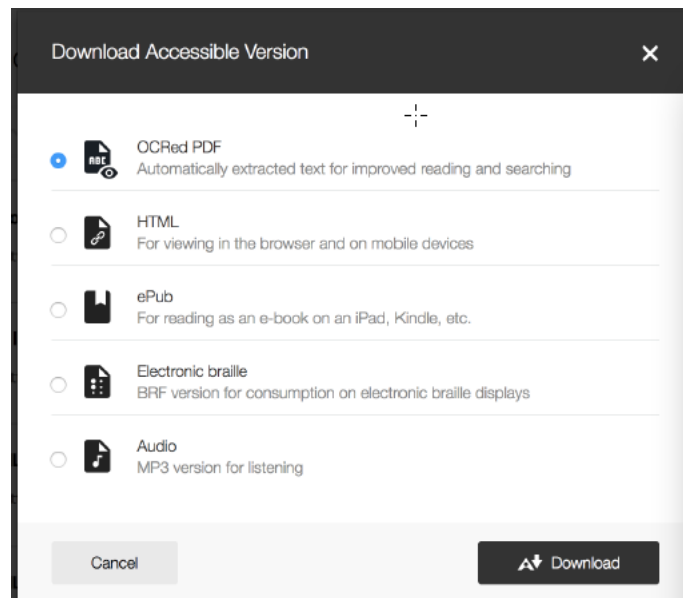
Download Accessible Version

×

ABC

OCRed PDF
Automatically extracted text for improved reading and searching

HTML
For viewing in the browser and on mobile devices

ePub
For reading as an e-book on an iPad, Kindle, etc.

Electronic braille
BRF version for consumption on electronic braille displays

Audio
MP3 version for listening

Cancel

Download